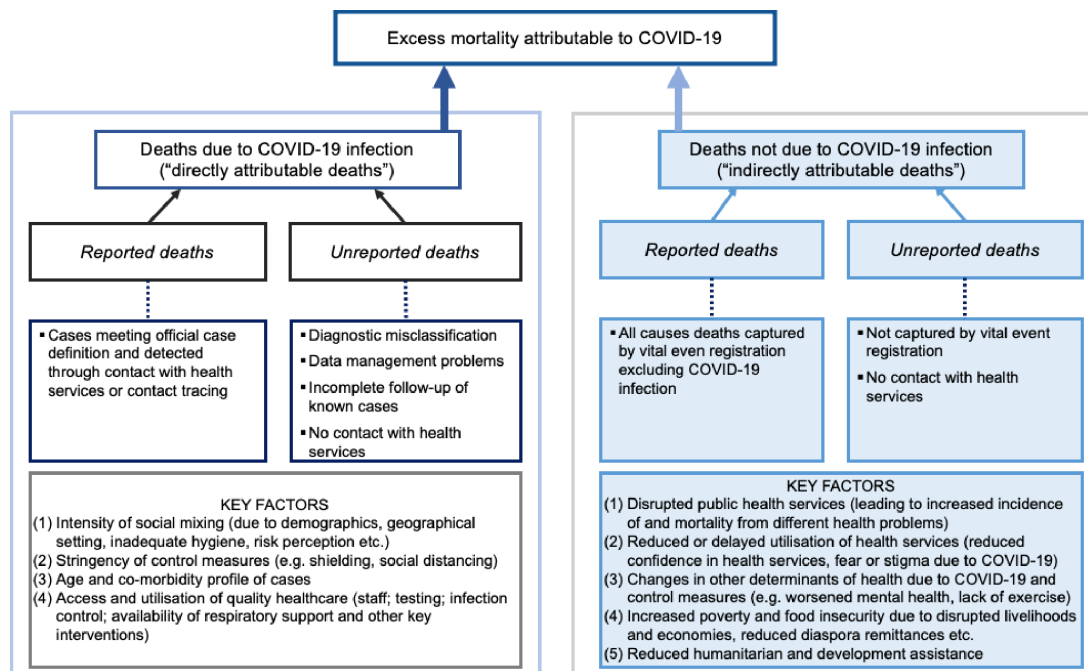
Excess mortality attributable to COVID-19

Deaths due to COVID-19 infection
("directly attributable deaths")

Reported deaths

Unreported deaths

▪ Cases meeting official case definition and detected through contact with health services or contact tracing

▪ Diagnostic misclassification
▪ Data management problems
▪ Incomplete follow-up of known cases
▪ No contact with health services

KEY FACTORS
(1) Intensity of social mixing (due to demographics, geographical setting, inadequate hygiene, risk perception etc.)
(2) Stringency of control measures (e.g. shielding, social distancing)
(3) Age and co-morbidity profile of cases
(4) Access and utilisation of quality healthcare (staff; testing; infection control; availability of respiratory support and other key interventions)

Deaths not due to COVID-19 infection
("indirectly attributable deaths")

Reported deaths

Unreported deaths

▪ All causes deaths captured by vital even registration excluding COVID-19 infection

▪ Not captured by vital event registration
▪ No contact with health services

KEY FACTORS
(1) Disrupted public health services (leading to increased incidence of and mortality from different health problems)
(2) Reduced or delayed utilisation of health services (reduced confidence in health services, fear or stigma due to COVID-19)
(3) Changes in other determinants of health due to COVID-19 and control measures (e.g. worsened mental health, lack of exercise)
(4) Increased poverty and food insecurity due to disrupted livelihoods and economies, reduced diaspora remittances etc.
(5) Reduced humanitarian and development assistance